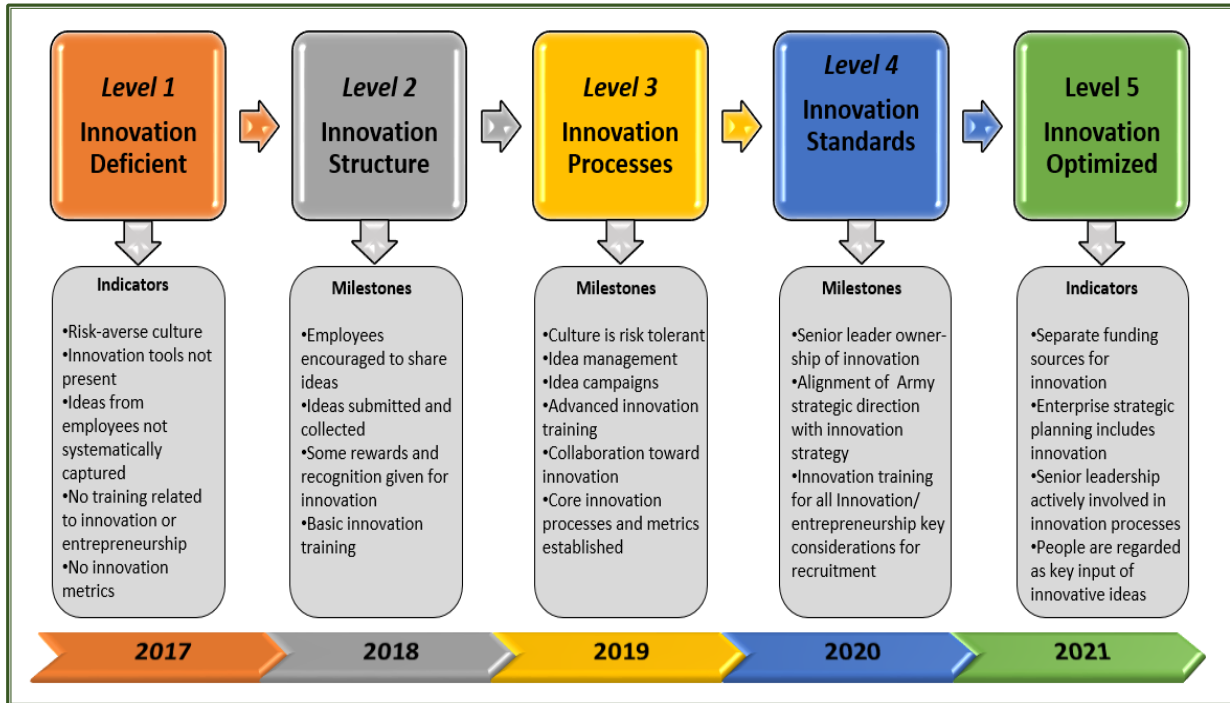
Level 1
Innovation Deficient

Indicators

•Risk-averse culture
•Innovation tools not present
•Ideas from employees not systematically captured
•No training related to innovation or entrepreneurship
•No innovation metrics

Level 2
Innovation Structure

Milestones

•Employees encouraged to share ideas
•Ideas submitted and collected
•Some rewards and recognition given for innovation
•Basic innovation training

Level 3
Innovation Processes

Milestones

•Culture is risk tolerant
•Idea management
•Idea campaigns
•Advanced innovation training
•Collaboration toward innovation
•Core innovation processes and metrics established

Level 4
Innovation Standards

Milestones

•Senior leader ownership of innovation
•Alignment of Army strategic direction with innovation strategy
•Innovation training for all Innovation/ entrepreneurship key considerations for recruitment

Level 5
Innovation Optimized

Indicators

•Separate funding sources for innovation
•Enterprise strategic planning includes innovation
•Senior leadership actively involved in innovation processes
•People are regarded as key input of innovative ideas

2017 2018 2019 2020 2021